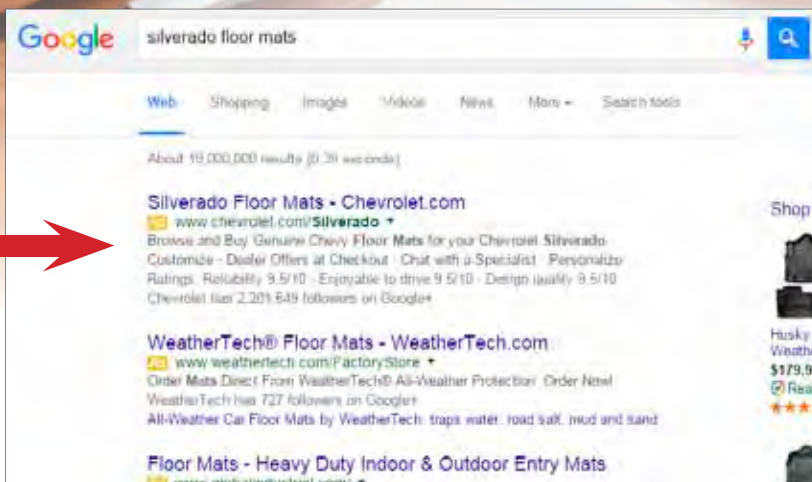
Google silverado floor mats

Web Shopping Images Videos News More Search tools

About 19,000,000 results (0.39 seconds)

Silverado Floor Mats - Chevrolet.com
Ad www.chevrolet.com/Silverado
Browse and Buy Genuine Chevy Floor Mats for your Chevrolet Silverado
Customize · Dealer Offers at Checkout · Chat with a Specialist · Personalize
Ratings: Reliability 9.5/10 - Enjoyable to drive 9.5/10 - Design quality 9.5/10
Chevrolet has 2,201,649 followers on Google+

WeatherTech® Floor Mats - WeatherTech.com
Ad www.weathertech.com/FactoryStore
Order Mats Direct From WeatherTech® All-Weather Protection. Order Now!
WeatherTech has 727 followers on Google+
All-Weather Car Floor Mats by WeatherTech: traps water, road salt, mud and sand

Floor Mats - Heavy Duty Indoor & Outdoor Entry Mats

Shop
Husky
Weath
$179.9
Rea
★★★